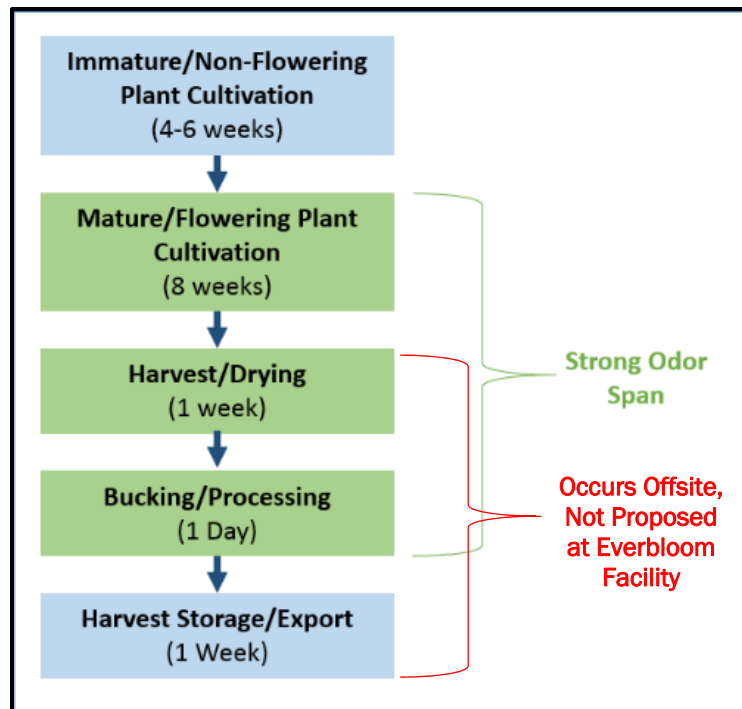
Immature/Non-Flowering Plant Cultivation
(4-6 weeks)

Mature/Flowering Plant Cultivation
(8 weeks)

Harvest/Drying
(1 week)

Bucking/Processing
(1 Day)

Harvest Storage/Export
(1 Week)

Strong Odor Span

Occurs Offsite, Not Proposed at Everbloom Facility